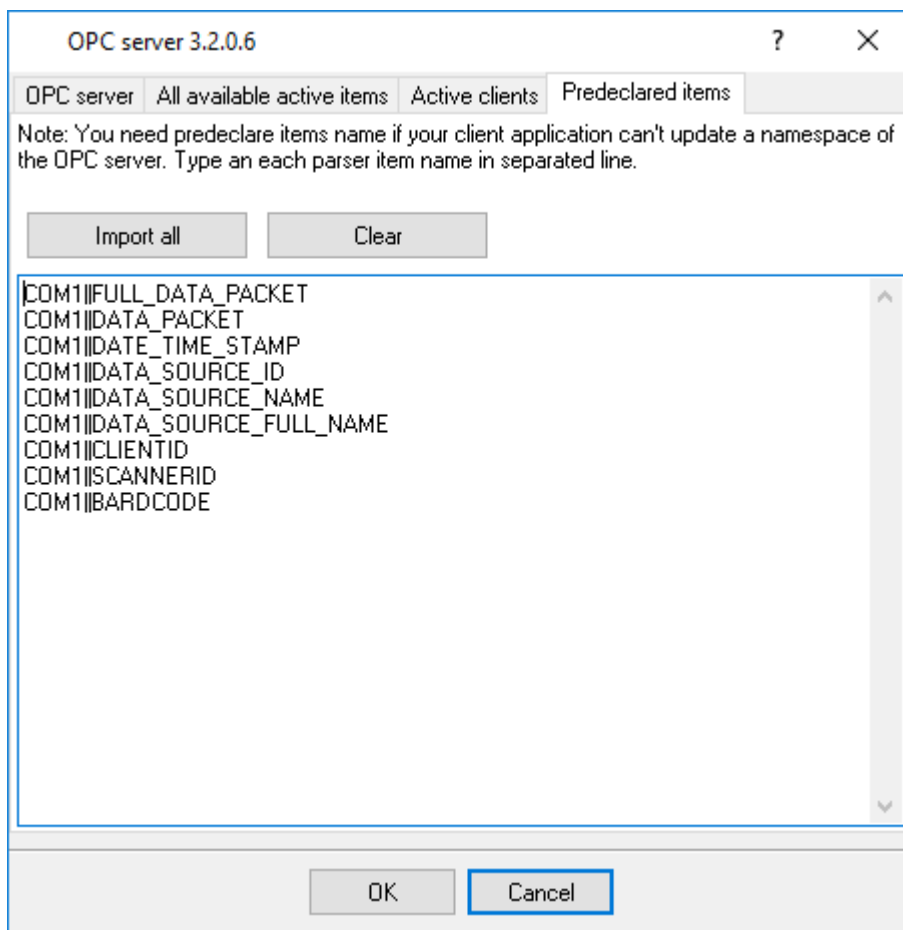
OPC server 3.2.0.6

?

×

OPC server | All available active items | Active clients | Predeclared items

Note: You need predeclare items name if your client application can't update a namespace of the OPC server. Type an each parser item name in separated line.

Import all

Clear

COM1||FULL_DATA_PACKET
COM1||DATA_PACKET
COM1||DATE_TIME_STAMP
COM1||DATA_SOURCE_ID
COM1||DATA_SOURCE_NAME
COM1||DATA_SOURCE_FULL_NAME
COM1||CLIENTID
COM1||SCANNERID
COM1||BARDCODE

OK

Cancel